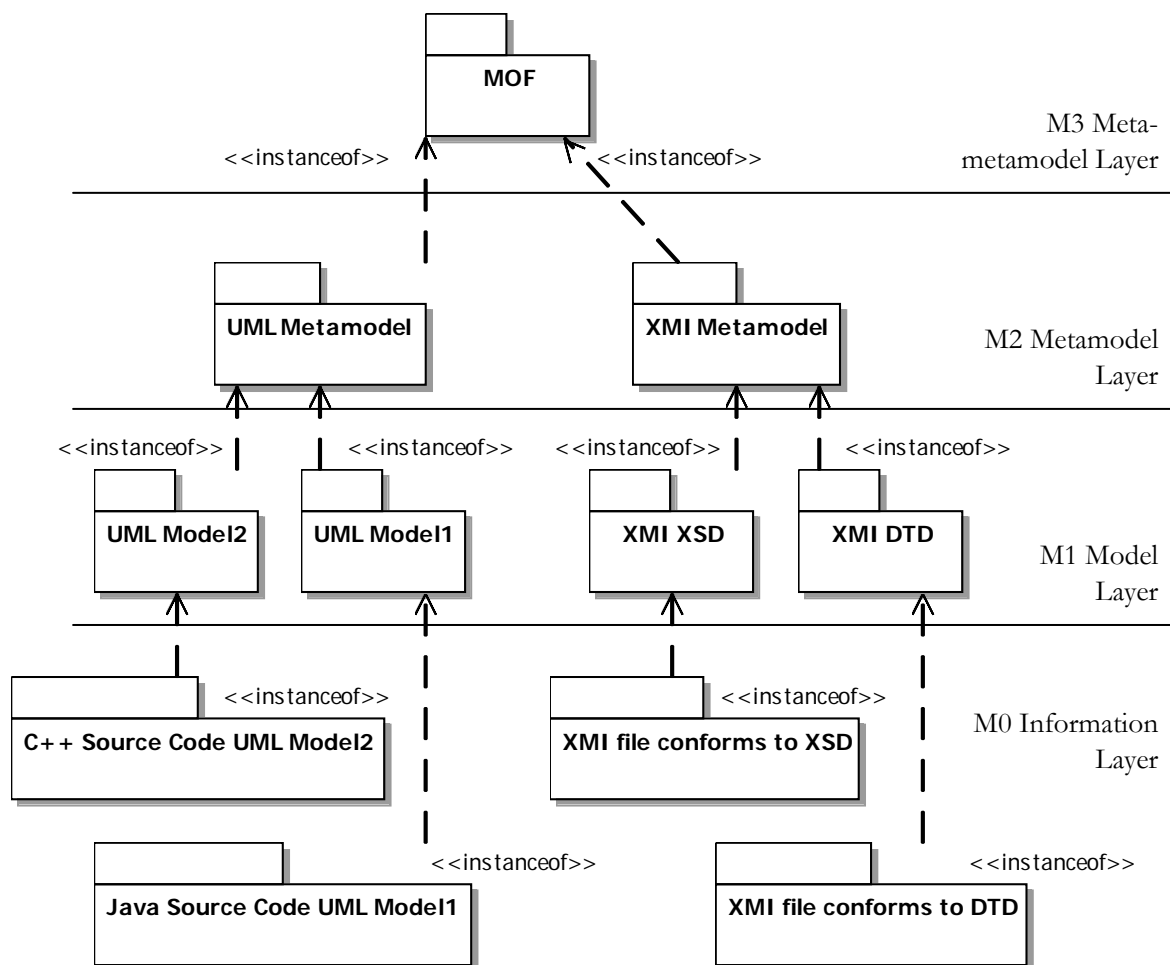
MOF

<<instanceof>>

<<instanceof>>

M3 Metametamodel Layer

UML Metamodel

XMI Metamodel

M2 Metamodel Layer

<<instanceof>>

<<instanceof>>

<<instanceof>>

<<instanceof>>

UML Model2

UML Model1

XMI XSD

XMI DTD

M1 Model Layer

<<instanceof>>

<<instanceof>>

C++ Source Code UML Model2

XMI file conforms to XSD

M0 Information Layer

<<instanceof>>

<<instanceof>>

Java Source Code UML Model1

XMI file conforms to DTD